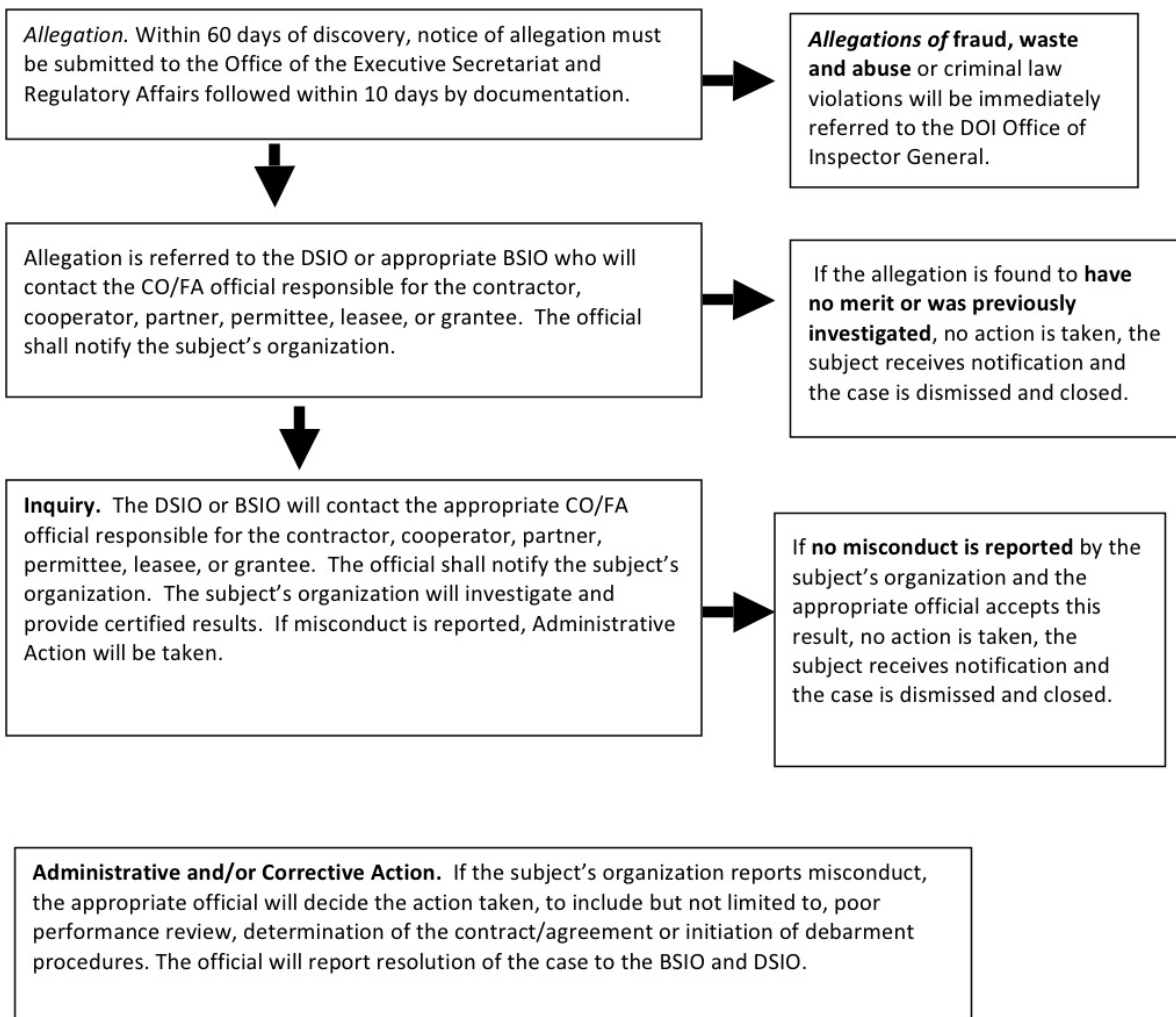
Allegation. Within 60 days of discovery, notice of allegation must be submitted to the Office of the Executive Secretariat and Regulatory Affairs followed within 10 days by documentation.

Allegations of fraud, waste and abuse or criminal law violations will be immediately referred to the DOI Office of Inspector General.

Allegation is referred to the DSIO or appropriate BSIO who will contact the CO/FA official responsible for the contractor, cooperator, partner, permittee, leasee, or grantee. The official shall notify the subject's organization.

If the allegation is found to have no merit or was previously investigated, no action is taken, the subject receives notification and the case is dismissed and closed.

Inquiry. The DSIO or BSIO will contact the appropriate CO/FA official responsible for the contractor, cooperator, partner, permittee, leasee, or grantee. The official shall notify the subject's organization. The subject's organization will investigate and provide certified results. If misconduct is reported, Administrative Action will be taken.

If no misconduct is reported by the subject's organization and the appropriate official accepts this result, no action is taken, the subject receives notification and the case is dismissed and closed.

Administrative and/or Corrective Action. If the subject's organization reports misconduct, the appropriate official will decide the action taken, to include but not limited to, poor performance review, determination of the contract/agreement or initiation of debarment procedures. The official will report resolution of the case to the BSIO and DSIO.